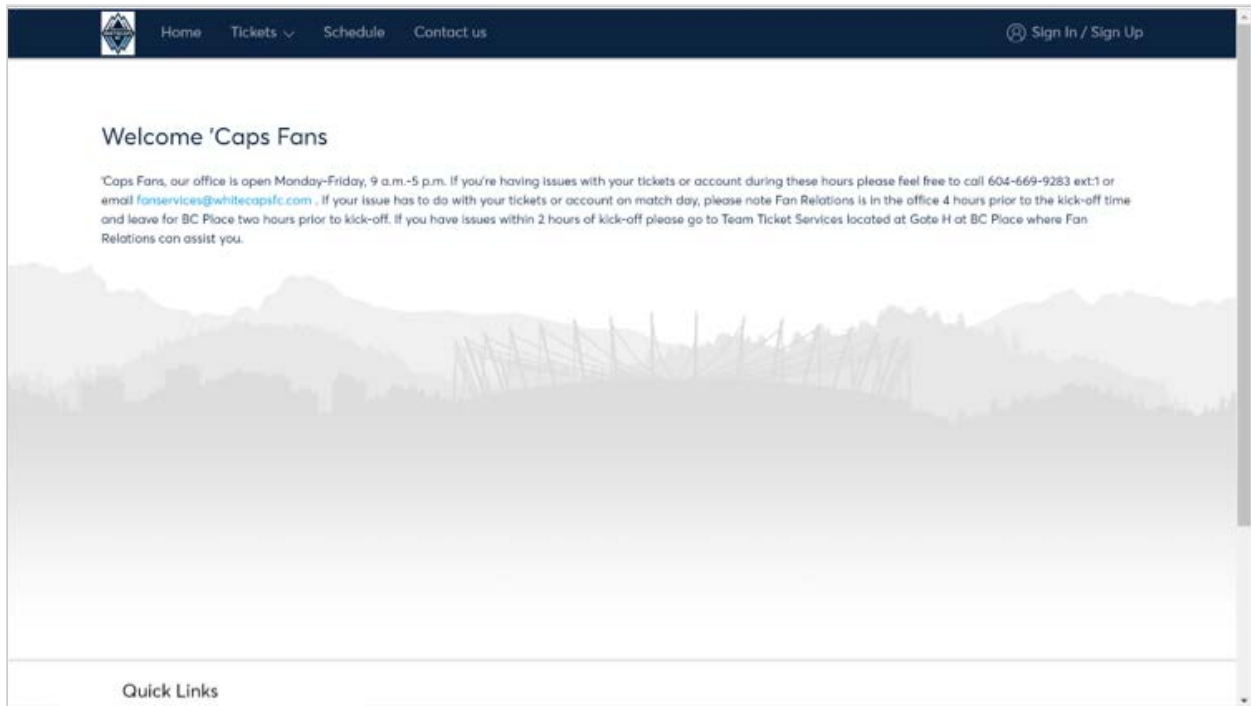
Home Tickets Schedule Contact us Sign In / Sign Up

Welcome 'Caps Fans

'Caps Fans, our office is open Monday-Friday, 9 a.m.-5 p.m. If you're having issues with your tickets or account during these hours please feel free to call 604-669-9283 ext:1 or email fanservices@whitecapsfc.com . If your issue has to do with your tickets or account on match day, please note Fan Relations is in the office 4 hours prior to the kick-off time and leave for BC Place two hours prior to kick-off. If you have issues within 2 hours of kick-off please go to Team Ticket Services located at Gate H at BC Place where Fan Relations can assist you.

Quick Links